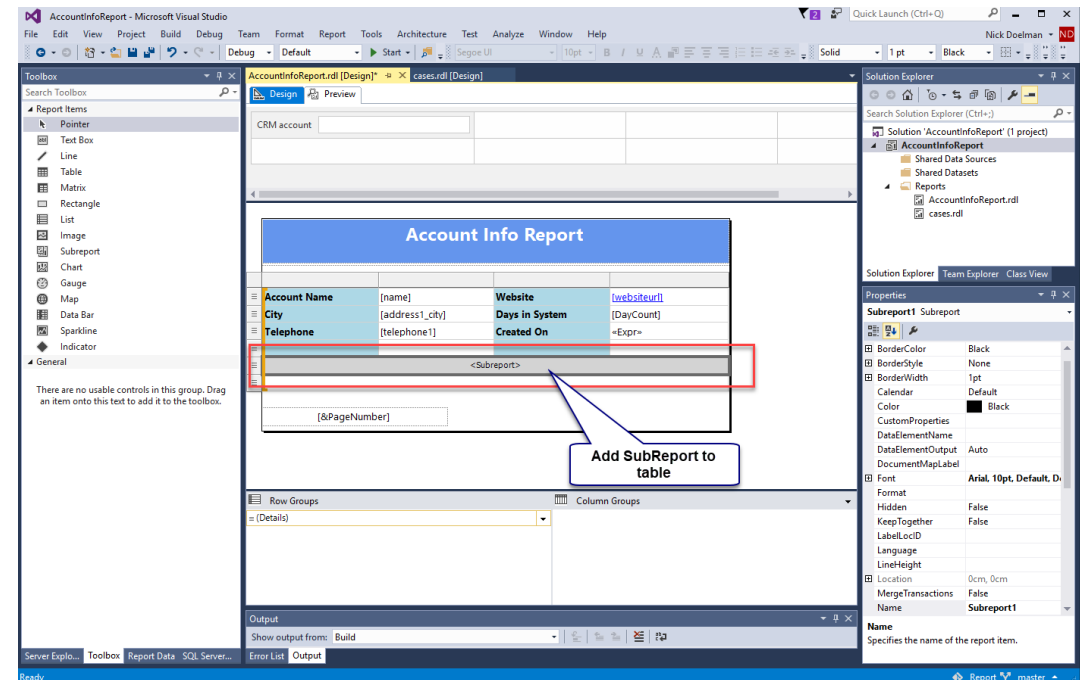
AccountInfoReport - Microsoft Visual Studio

2 Quick Launch (Ctrl+Q)

File Edit View Project Build Debug Team Format Report Tools Architecture Test Analyze Window Help

Nick Doelman ND

Debug Default Start Segoe UI 10pt B I U A Solid 1 pt Black

Toolbox

Search Toolbox

Report Items

Pointer
Text Box
Line
Table
Matrix
Rectangle
List
Image
Subreport
Chart
Gauge
Map
Data Bar
Sparkline
Indicator

General

There are no usable controls in this group. Drag an item onto this text to add it to the toolbox.

Server Explo... Toolbox Report Data SQL Server...

AccountInfoReport.rdl [Design]* cases.rdl [Design]

Design Preview

CRM account

Account Info Report

| Account Name | [name] | Website | [websiteurl] |
|---|---|---|---|
| City | [address1_city] | Days in System | [DayCount] |
| Telephone | [telephone1] | Created On | «Expr» |

<Subreport>

[&PageNumber]

Add SubReport to table

Row Groups

Column Groups

= (Details)

Output

Show output from: Build

Error List Output

Solution Explorer

Search Solution Explorer (Ctrl+;)

Solution 'AccountInfoReport' (1 project)
AccountInfoReport
Shared Data Sources
Shared Datasets
Reports
AccountInfoReport.rdl
cases.rdl

Solution Explorer Team Explorer Class View

Properties

Subreport1 Subreport

| BorderColor | Black |
|---|---|
| BorderStyle | None |
| BorderWidth | 1pt |
| Calendar | Default |
| Color | Black |
| CustomProperties | |
| DataElementName | |
| DataElementOutput | Auto |
| DocumentMapLabel | |
| Font | Arial, 10pt, Default, D |
| Format | |
| Hidden | False |
| KeepTogether | False |
| LabelLocID | |
| Language | |
| LineHeight | |
| Location | 0cm, 0cm |
| MergeTransactions | False |
| Name | Subreport1 |

Name
Specifies the name of the report item.

Ready

Report master